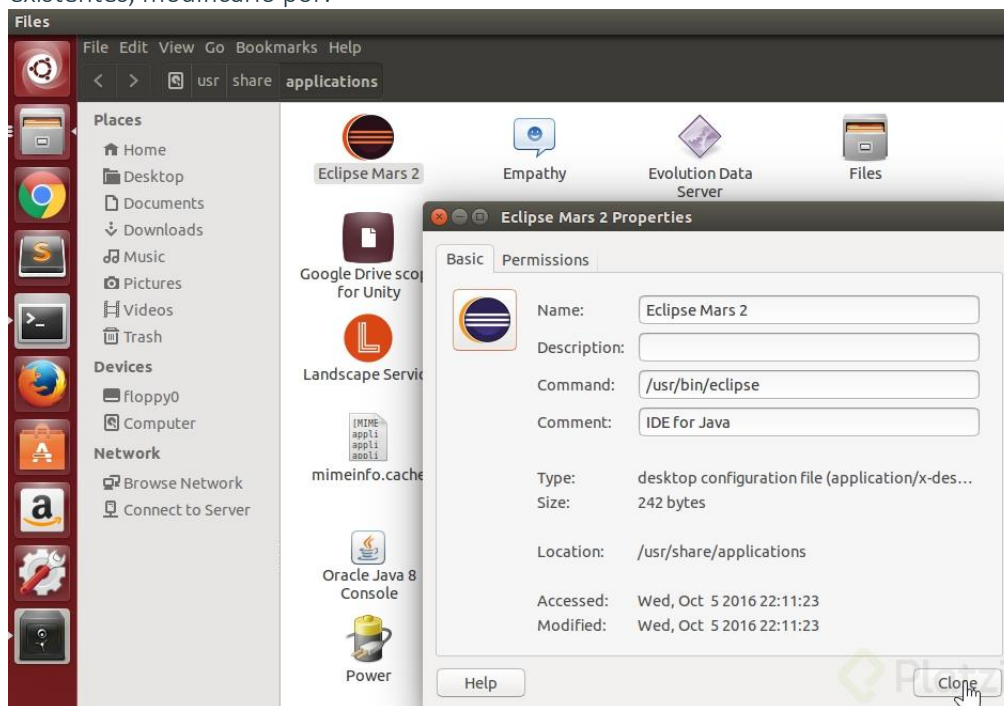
existentes, modifícarlo por:

Files

File Edit View Go Bookmarks Help

usr share applications

Places
Home
Desktop
Documents
Downloads
Music
Pictures
Videos
Trash
Devices
floppy0
Computer
Network
Browse Network
Connect to Server

Eclipse Mars 2
Empathy
Evolution Data Server
Files
Google Drive scop for Unity
Landscape Servic
[MIME appli appli appli
mimeinfo.cache
Oracle Java 8 Console
Power

Eclipse Mars 2 Properties

Basic Permissions

Name: Eclipse Mars 2
Description:
Command: /usr/bin/eclipse
Comment: IDE for Java

Type: desktop configuration file (application/x-des...
Size: 242 bytes

Location: /usr/share/applications

Accessed: Wed, Oct 5 2016 22:11:23
Modified: Wed, Oct 5 2016 22:11:23

Help
Close

Platzi